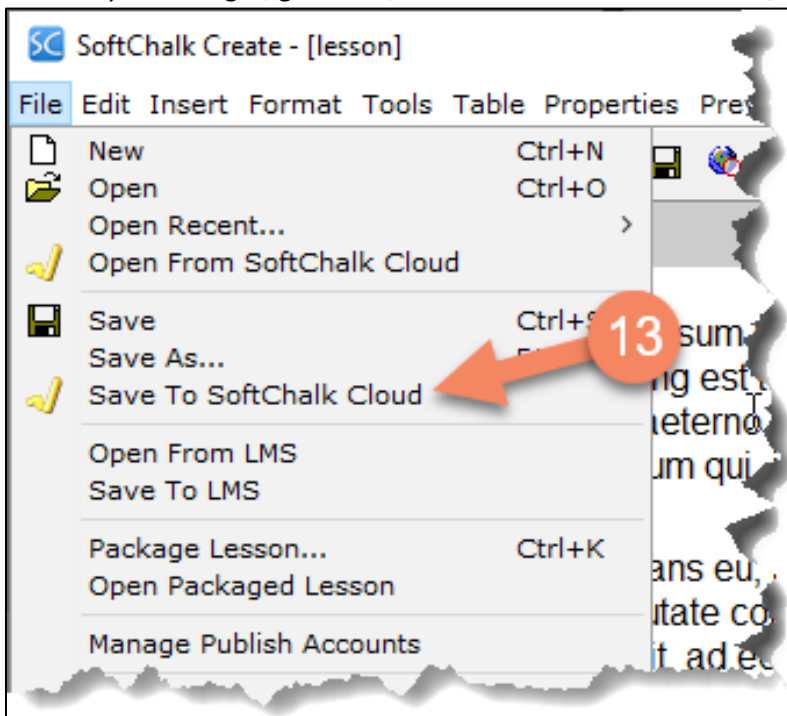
SC SoftChalk Create - [lesson]

File Edit Insert Format Tools Table Properties Pre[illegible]

New Ctrl+N
Open Ctrl+O
Open Recent... >
Open From SoftChalk Cloud

Save Ctrl+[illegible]
Save As... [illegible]
Save To SoftChalk Cloud

Open From LMS
Save To LMS

Package Lesson... Ctrl+K
Open Packaged Lesson

Manage Publish Accounts

13

sum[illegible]
ng est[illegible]
aeterno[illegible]
um qui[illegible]
ans eu, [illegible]
utate co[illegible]
it, ad e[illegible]